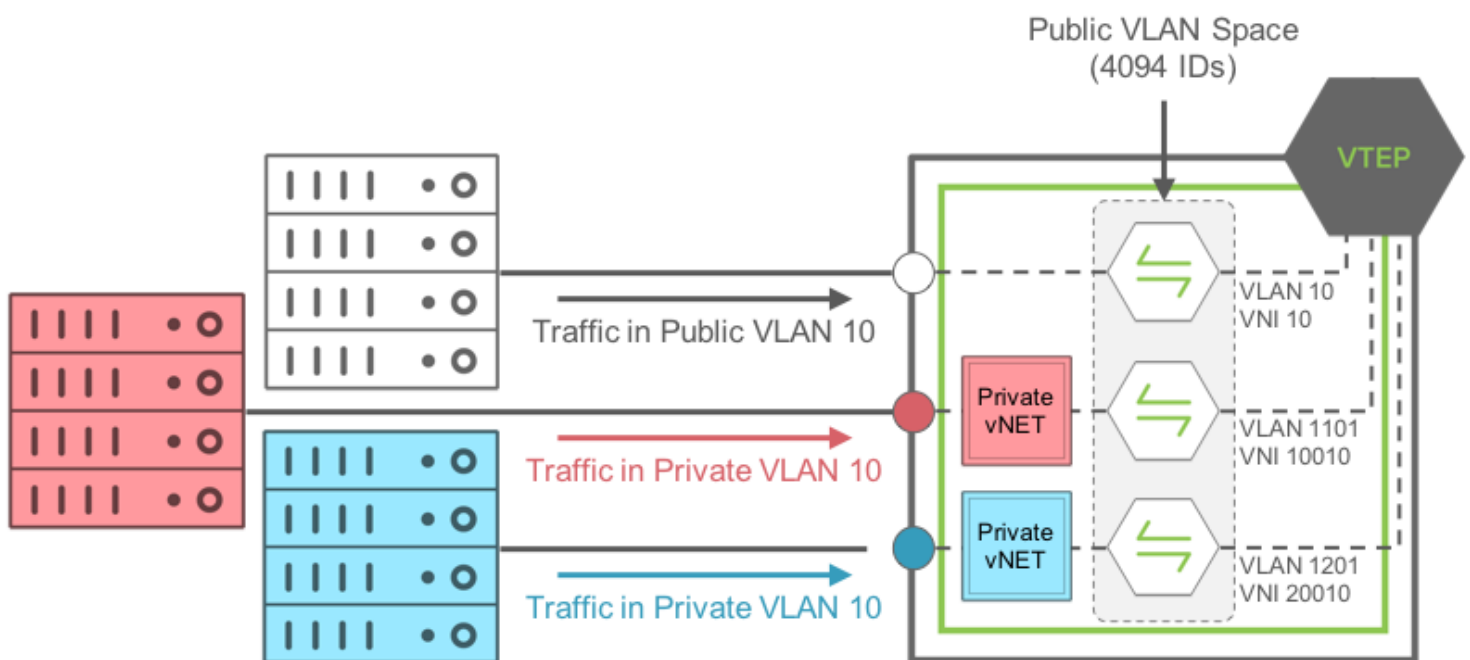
Public VLAN Space
(4094 IDs)

VTEP

Traffic in Public VLAN 10

VLAN 10
VNI 10

Private vNET

VLAN 1101
VNI 10010

Traffic in Private VLAN 10

Private vNET

VLAN 1201
VNI 20010

Traffic in Private VLAN 10